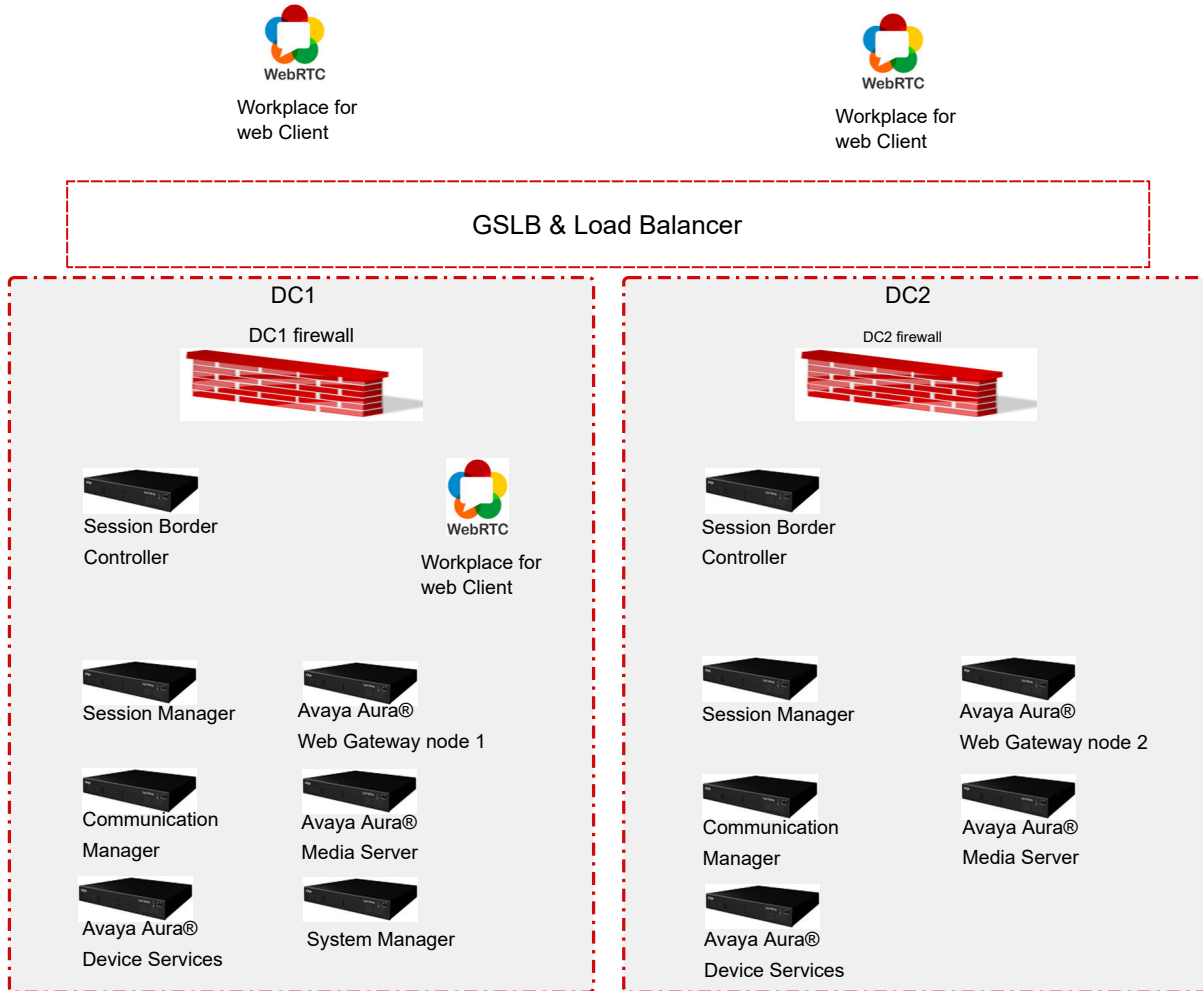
WebRTC
Workplace for web Client

WebRTC
Workplace for web Client

GSLB & Load Balancer

DC1

DC1 firewall

Session Border Controller

WebRTC
Workplace for web Client

Session Manager

Avaya Aura® Web Gateway node 1

Communication Manager

Avaya Aura® Media Server

Avaya Aura® Device Services

System Manager

DC2

DC2 firewall

Session Border Controller

Session Manager

Avaya Aura® Web Gateway node 2

Communication Manager

Avaya Aura® Media Server

Avaya Aura® Device Services